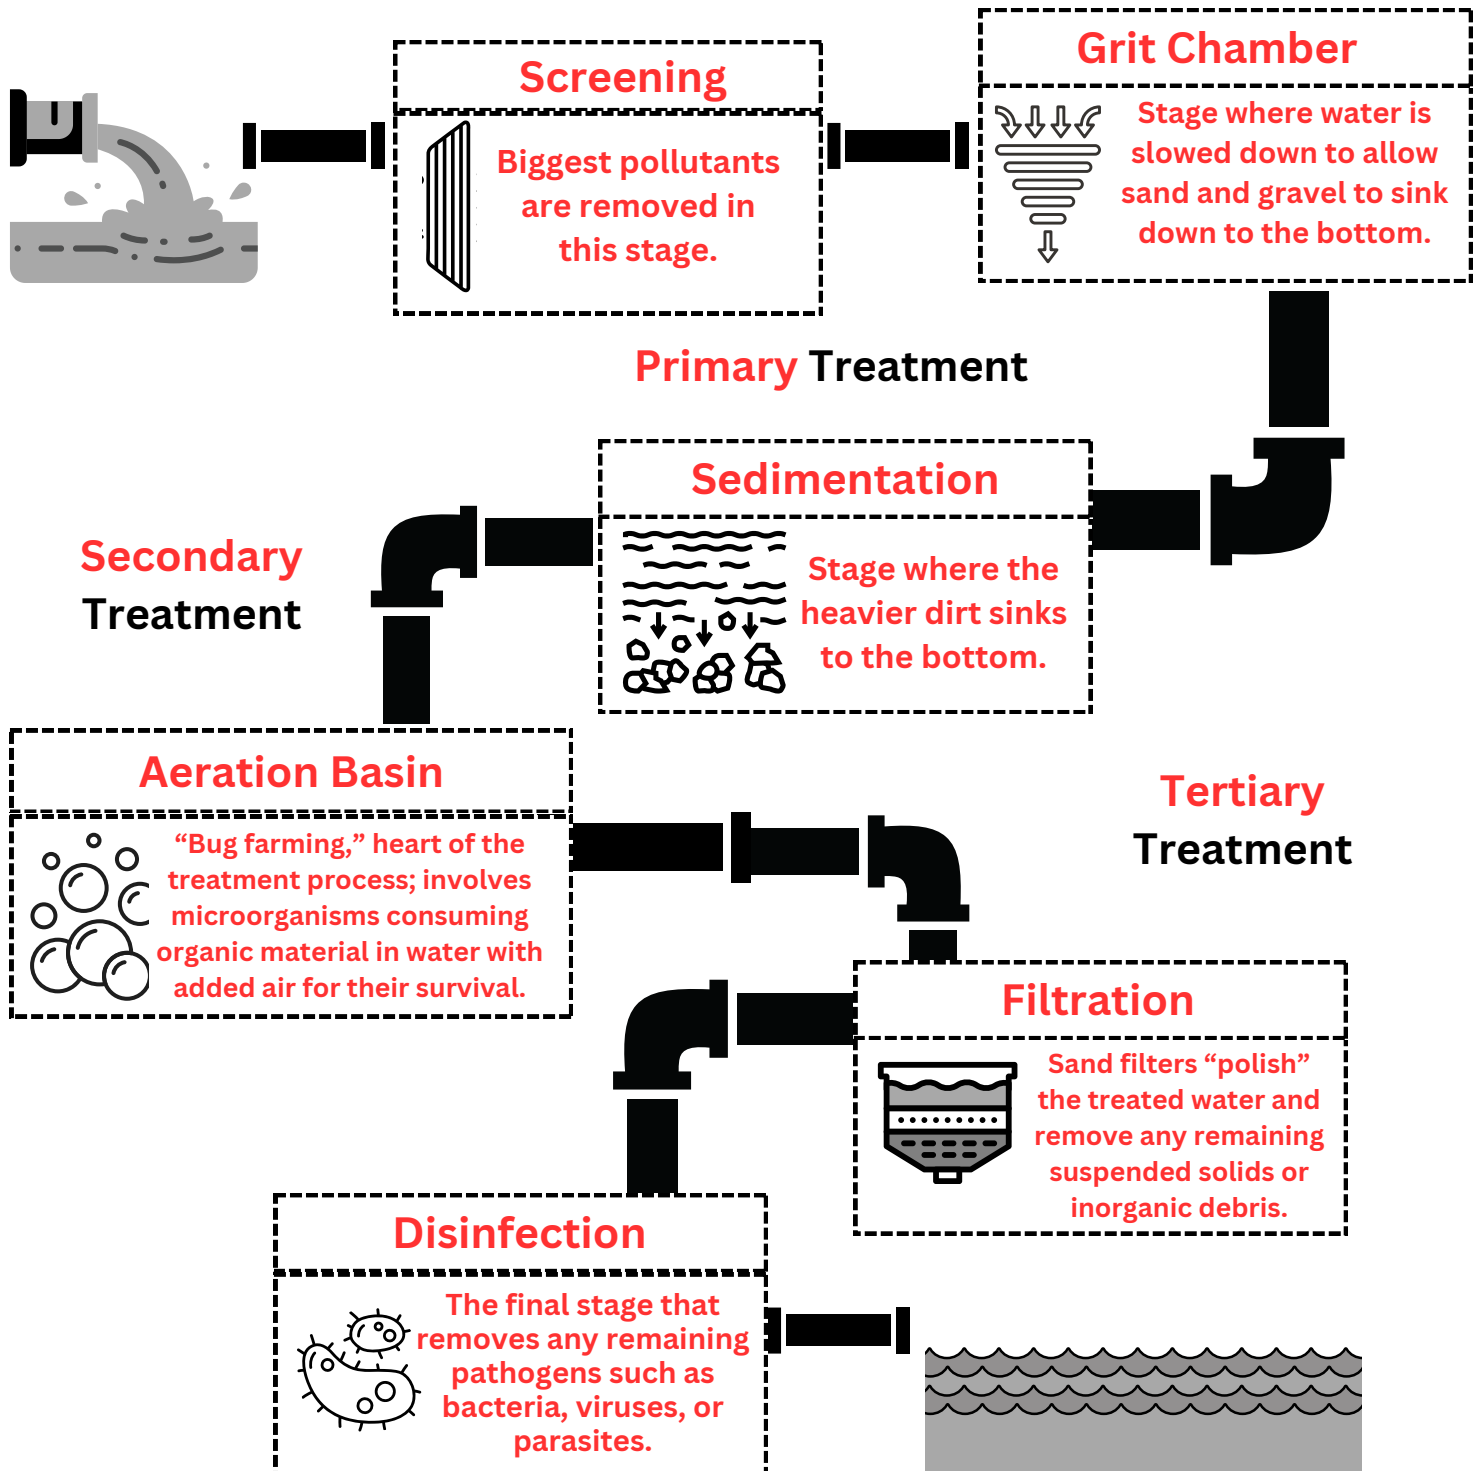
Screening

Biggest pollutants are removed in this stage.

Grit Chamber

Stage where water is slowed down to allow sand and gravel to sink down to the bottom.

Primary Treatment

Sedimentation

Stage where the heavier dirt sinks to the bottom.

Secondary Treatment

Aeration Basin

“Bug farming,” heart of the treatment process; involves microorganisms consuming organic material in water with added air for their survival.

Tertiary Treatment

Filtration

Sand filters “polish” the treated water and remove any remaining suspended solids or inorganic debris.

Disinfection

The final stage that removes any remaining pathogens such as bacteria, viruses, or parasites.